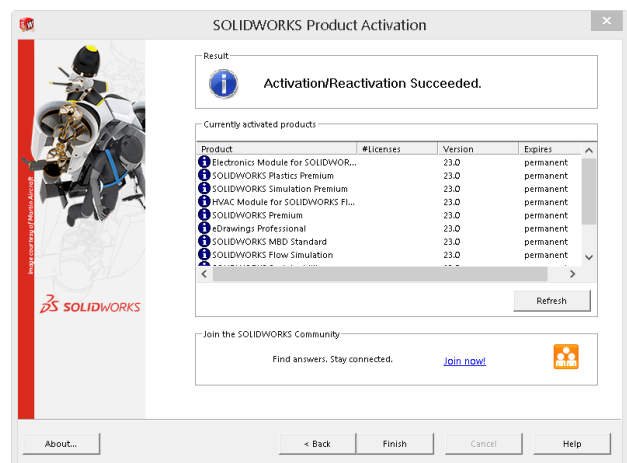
SOLIDWORKS Product Activation

Image courtesy of Martin Aircraft

SOLIDWORKS

Result

Activation/Reactivation Succeeded.

Currently activated products

| Product | #Licenses | Version | Expires |
|---|---|---|---|
| Electronics Module for SOLIDWORK... | | 23.0 | permanent |
| SOLIDWORKS Plastics Premium | | 23.0 | permanent |
| SOLIDWORKS Simulation Premium | | 23.0 | permanent |
| HVAC Module for SOLIDWORKS Fl... | | 23.0 | permanent |
| SOLIDWORKS Premium | | 23.0 | permanent |
| eDrawings Professional | | 23.0 | permanent |
| SOLIDWORKS MBD Standard | | 23.0 | permanent |
| SOLIDWORKS Flow Simulation | | 23.0 | permanent |

Refresh

Join the SOLIDWORKS Community

Find answers. Stay connected.

Join now!

About...

< Back

Finish

Cancel

Help